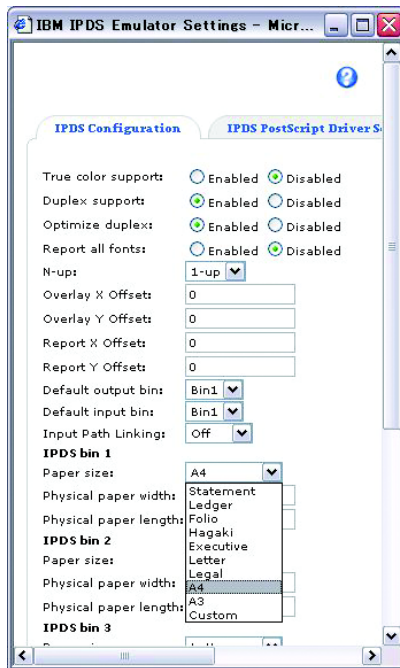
IBM IPDS Emulator Settings - Micr...

IPDS Configuration

IPDS PostScript Driver S

True color support: Enabled Disabled

Duplex support: Enabled Disabled

Optimize duplex: Enabled Disabled

Report all fonts: Enabled Disabled

N-up: 1-up

Overlay X Offset: 0

Overlay Y Offset: 0

Report X Offset: 0

Report Y Offset: 0

Default output bin: Bin1

Default input bin: Bin1

Input Path Linking: Off

IPDS bin 1

Paper size: A4

Physical paper width:

Physical paper length:

IPDS bin 2

Paper size:

Physical paper width:

Physical paper length:

IPDS bin 3

Statement
Ledger
Folio
Hagaki
Executive
Letter
Legal
A4
A3
Custom